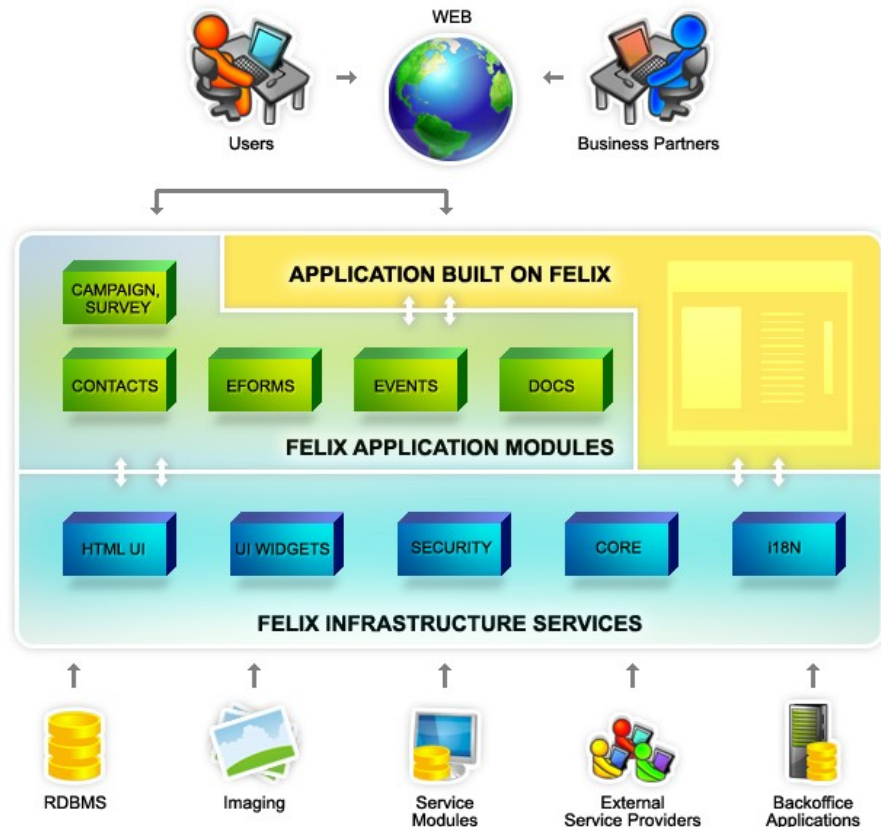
WEB

Users

Business Partners

APPLICATION BUILT ON FELIX

CAMPAIGN, SURVEY

CONTACTS

EFORMS

EVENTS

DOCS

FELIX APPLICATION MODULES

HTML UI

UI WIDGETS

SECURITY

CORE

i18N

FELIX INFRASTRUCTURE SERVICES

RDBMS

Imaging

Service Modules

External Service Providers

Backoffice Applications